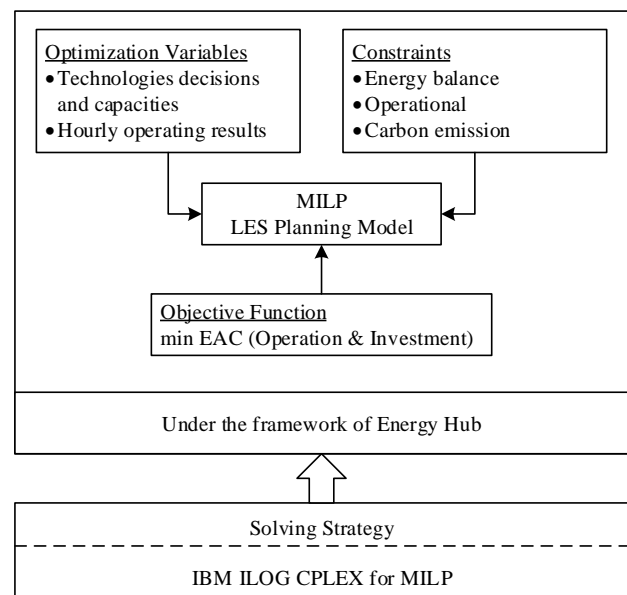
Optimization Variables
• Technologies decisions and capacities
• Hourly operating results

Constraints
• Energy balance
• Operational
• Carbon emission

MILP
LES Planning Model

Objective Function
min EAC (Operation & Investment)

Under the framework of Energy Hub

Solving Strategy

IBM ILOG CPLEX for MILP